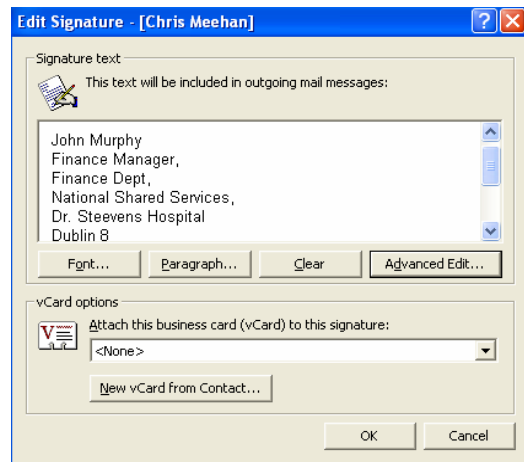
Edit Signature - [Chris Meehan]

Signature text

This text will be included in outgoing mail messages:

John Murphy
Finance Manager,
Finance Dept,
National Shared Services,
Dr. Steevens Hospital
Dublin 8

Font... Paragraph... Clear Advanced Edit...

vCard options

Attach this business card (vCard) to this signature:

<None>

New vCard from Contact...

OK Cancel